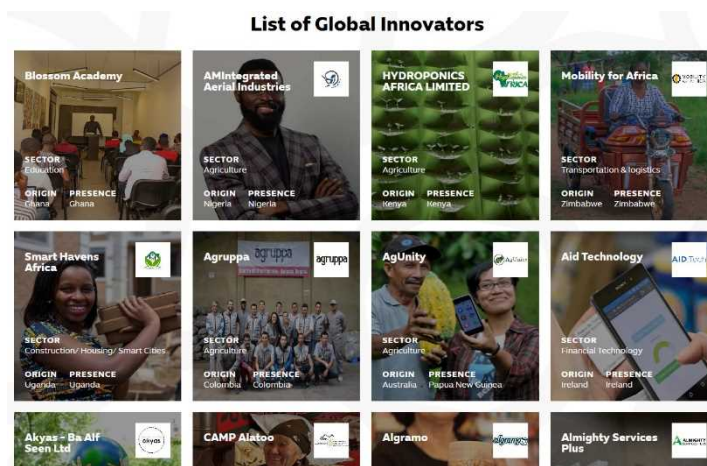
List of Global Innovators

Blossom Academy
SECTOR
Education
ORIGIN Ghana
PRESENCE Ghana

AMIntegrated Aerial Industries
SECTOR
Agriculture
ORIGIN Nigeria
PRESENCE Nigeria

HYDROPONICS AFRICA LIMITED
SECTOR
Agriculture
ORIGIN Kenya
PRESENCE Kenya

Mobility for Africa
SECTOR
Transportation & logistics
ORIGIN Zimbabwe
PRESENCE Zimbabwe

Smart Havens Africa
SECTOR
Construction/ Housing/ Smart Cities
ORIGIN Uganda
PRESENCE Uganda

Agruppa
agruppa
agruppa
SECTOR
Agriculture
ORIGIN Colombia
PRESENCE Colombia

AgUnity
SECTOR
Agriculture
ORIGIN Australia
PRESENCE Papua New Guinea

Aid Technology
AID:Tech
SECTOR
Financial Technology
ORIGIN Ireland
PRESENCE Ireland

Akyas - Ba Alf Seen Ltd
akyas

CAMP Alatoo

Algramo
algramo

Almighty Services Plus
ALMIGHTY